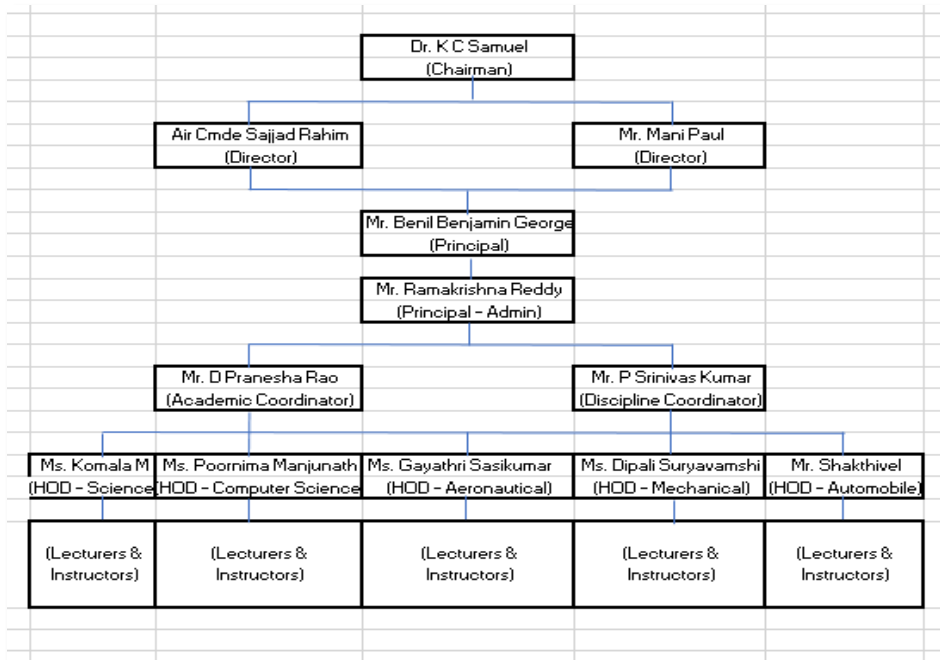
Dr. K C Samuel
(Chairman)

Air Cmde Sajjad Rahim
(Director)

Mr. Mani Paul
(Director)

Mr. Benil Benjamin George
(Principal)

Mr. Ramakrishna Reddy
(Principal - Admin)

Mr. D Pranesha Rao
(Academic Coordinator)

Mr. P Srinivas Kumar
(Discipline Coordinator)

Ms. Komala M
(HOD - Science

Ms. Poornima Manjunath
(HOD - Computer Science

Ms. Gayathri Sasikumar
(HOD - Aeronautical)

Ms. Dipali Suryavamshi
(HOD - Mechanical)

Mr. Shakthivel
(HOD - Automobile)

(Lecturers & Instructors)

(Lecturers & Instructors)

(Lecturers & Instructors)

(Lecturers & Instructors)

(Lecturers & Instructors)